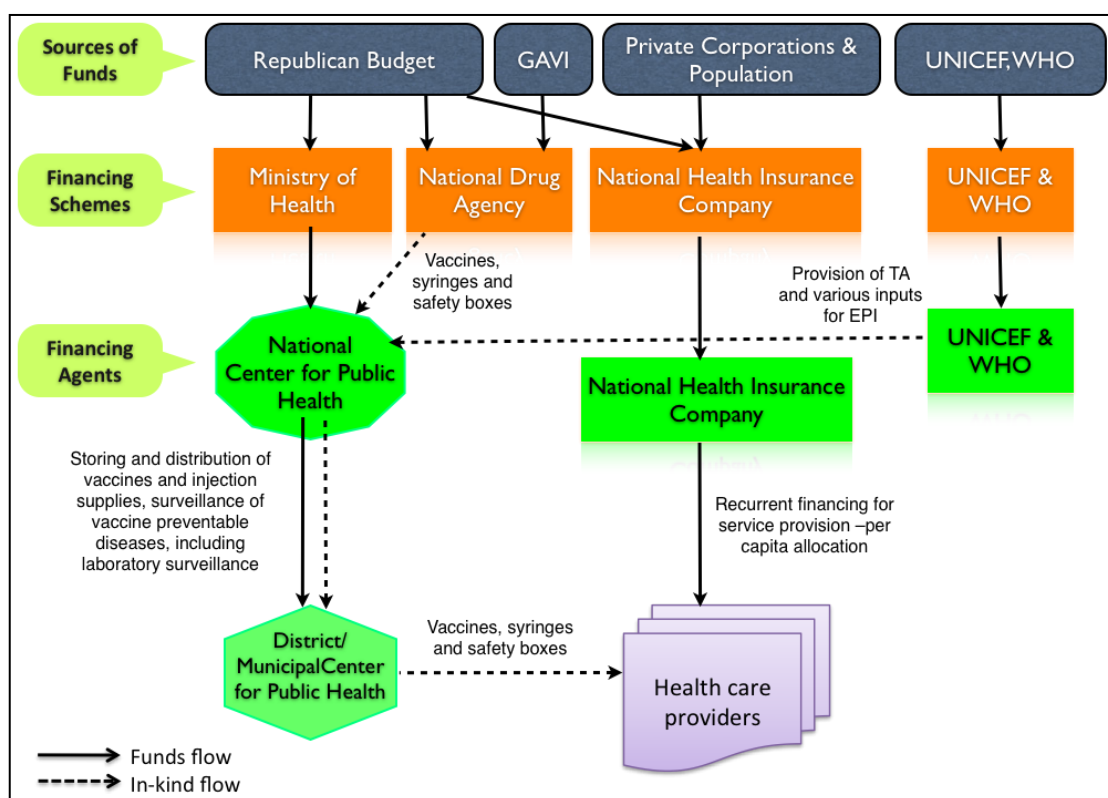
Sources of Funds

Republican Budget

GAVI

Private Corporations & Population

UNICEF,WHO

Financing Schemes

Ministry of Health

National Drug Agency

National Health Insurance Company

UNICEF & WHO

Vaccines, syringes and safety boxes

Provision of TA and various inputs for EPI

Financing Agents

National Center for Public Health

UNICEF & WHO

National Health Insurance Company

Storing and distribution of vaccines and injection supplies, surveillance of vaccine preventable diseases, including laboratory surveillance

Recurrent financing for service provision –per capita allocation

District/ MunicipalCenter for Public Health

Vaccines, syringes and safety boxes

Health care providers

Funds flow

In-kind flow